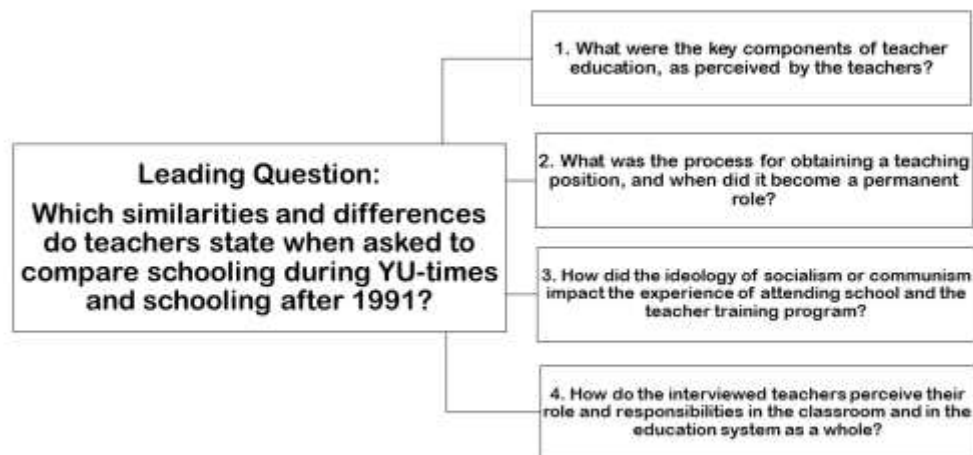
Leading Question:

Which similarities and differences do teachers state when asked to compare schooling during YU-times and schooling after 1991?

1. What were the key components of teacher education, as perceived by the teachers?

2. What was the process for obtaining a teaching position, and when did it become a permanent role?

3. How did the ideology of socialism or communism impact the experience of attending school and the teacher training program?

4. How do the interviewed teachers perceive their role and responsibilities in the classroom and in the education system as a whole?